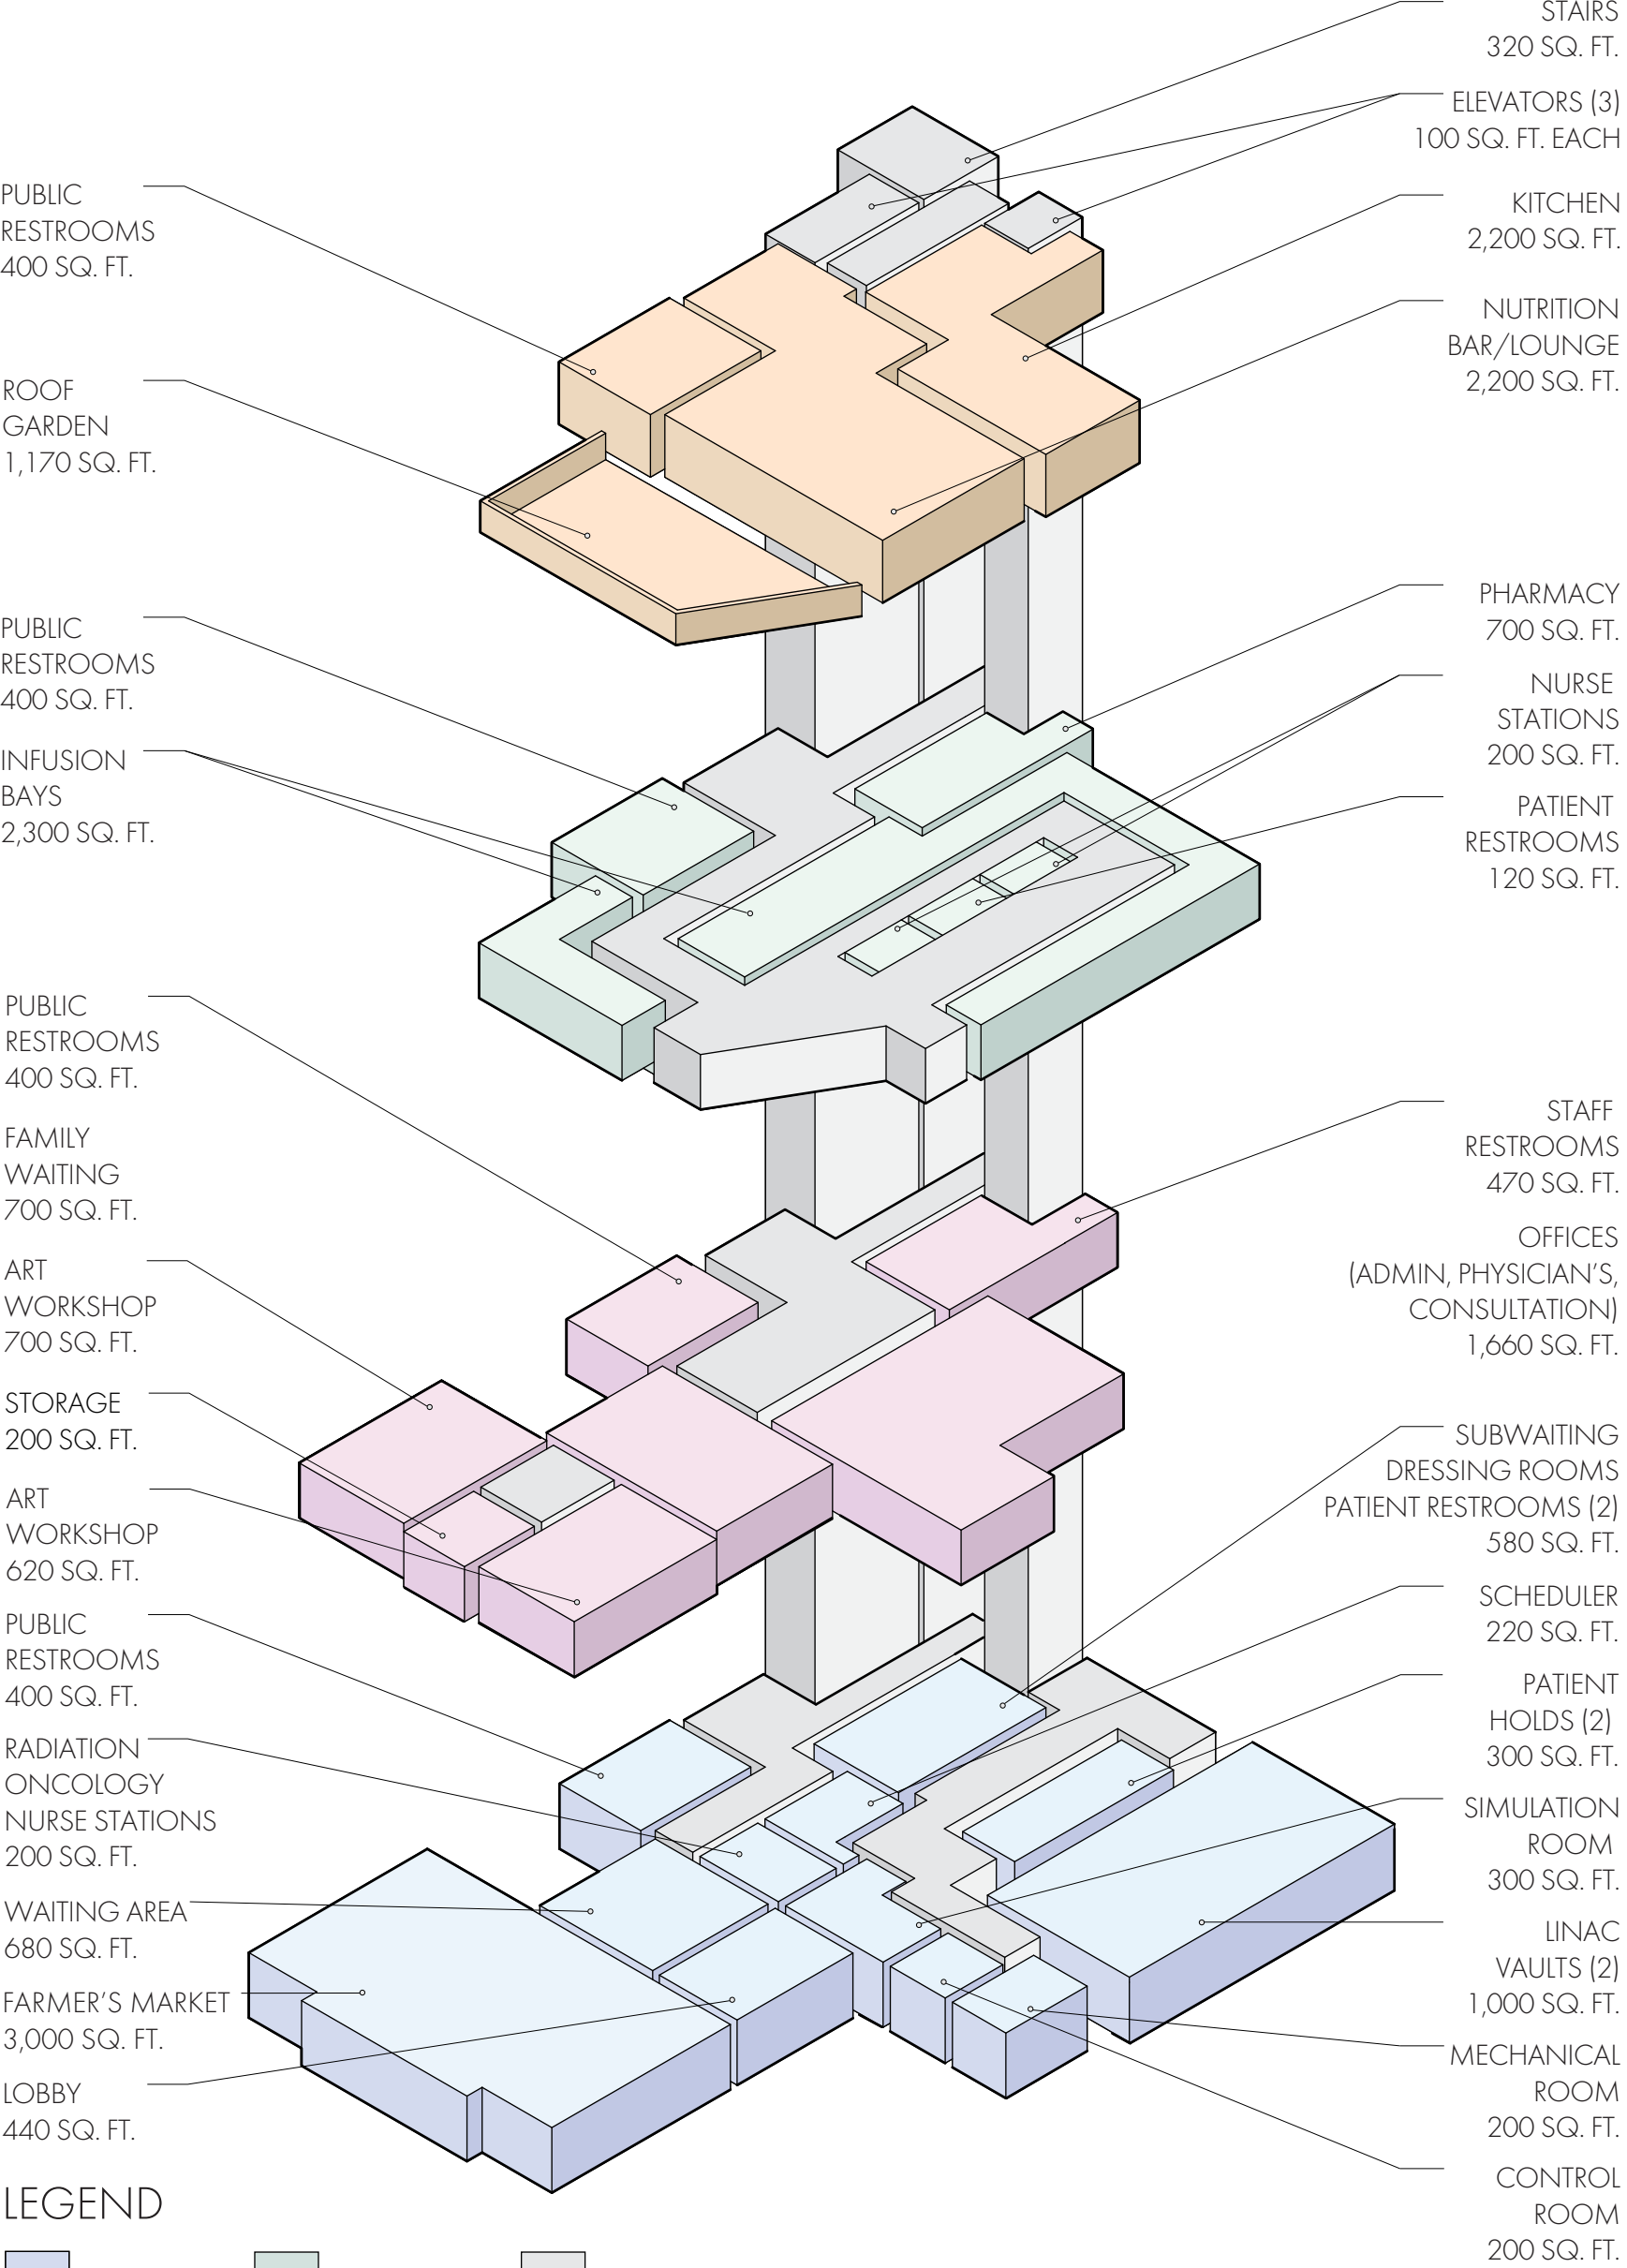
STAIRS
320 SQ. FT.

ELEVATORS (3)
100 SQ. FT. EACH

KITCHEN
2,200 SQ. FT.

NUTRITION
BAR/LOUNGE
2,200 SQ. FT.

PUBLIC
RESTROOMS
400 SQ. FT.

ROOF
GARDEN
1,170 SQ. FT.

PHARMACY
700 SQ. FT.

NURSE
STATIONS
200 SQ. FT.

PATIENT
RESTROOMS
120 SQ. FT.

PUBLIC
RESTROOMS
400 SQ. FT.

INFUSION
BAYS
2,300 SQ. FT.

PUBLIC
RESTROOMS
400 SQ. FT.

FAMILY
WAITING
700 SQ. FT.

ART
WORKSHOP
700 SQ. FT.

STORAGE
200 SQ. FT.

ART
WORKSHOP
620 SQ. FT.

STAFF
RESTROOMS
470 SQ. FT.

OFFICES
(ADMIN, PHYSICIAN'S,
CONSULTATION)
1,660 SQ. FT.

SUBWAITING
DRESSING ROOMS
PATIENT RESTROOMS (2)
580 SQ. FT.

SCHEDULER
220 SQ. FT.

PATIENT
HOLDS (2)
300 SQ. FT.

SIMULATION
ROOM
300 SQ. FT.

LINAC
VAULTS (2)
1,000 SQ. FT.

MECHANICAL
ROOM
200 SQ. FT.

CONTROL
ROOM
200 SQ. FT.

PUBLIC
RESTROOMS
400 SQ. FT.

RADIATION
ONCOLOGY
NURSE STATIONS
200 SQ. FT.

WAITING AREA
680 SQ. FT.

FARMER'S MARKET
3,000 SQ. FT.

LOBBY
440 SQ. FT.

LEGEND